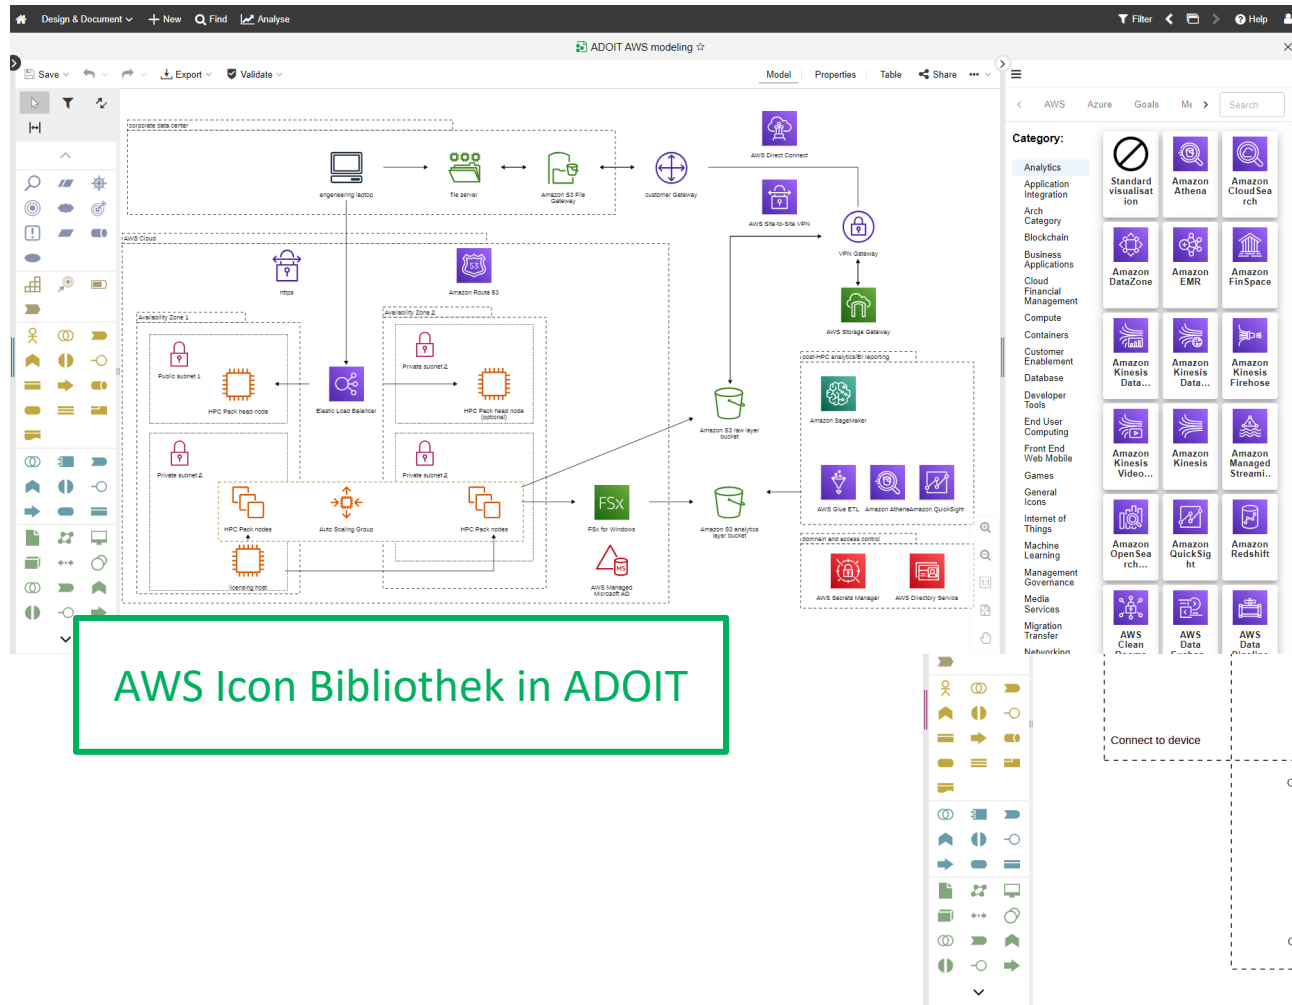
Design & Document + New Find Analyse Filter Help

ADOIT AWS modeling ☆

Save Export Validate Model Properties Table Share

corporate data center
engeneering laptop
file server
Amazon S3 File Gateway
customer Gateway
AWS Direct Connect
AWS Site-to-Site VPN
VPN Gateway
AWS Storage Gateway
AWS Cloud
https
Amazon Route 53
Availability Zone 1
Availability Zone 2
Public subnet 1
HPC Pack head node
Elastic Load Balancer
Private subnet 2
HPC Pack head node (optional)
Amazon S3 raw layer bucket
post-HPC analytics/BI reporting
Amazon SageMaker
Private subnet 2
Private subnet 2
HPC Pack nodes
Auto Scaling Group
HPC Pack nodes
FSx for Windows
Amazon S3 analytics layer bucket
AWS Glue ETL
Amazon Athena
Amazon QuickSight
licensing host
AWS Managed Microsoft AD
domain and access control
AWS Secrets Manager
AWS Directory Service

AWS Azure Goals Search

Category:
Analytics
Application Integration
Arch Category
Blockchain
Business Applications
Cloud Financial Management
Compute
Containers
Customer Enablement
Database
Developer Tools
End User Computing
Front End Web Mobile
Games
General Icons
Internet of Things
Machine Learning
Management Governance
Media Services
Migration Transfer
Networking

Standard visualisation
Amazon Athena
Amazon CloudSearch
Amazon DataZone
Amazon EMR
Amazon FinSpace
Amazon Kinesis Data...
Amazon Kinesis Data...
Amazon Kinesis Firehose
Amazon Kinesis Video...
Amazon Kinesis
Amazon Managed Streami...
Amazon OpenSearch...
Amazon QuickSight
Amazon Redshift
AWS Clean
AWS Data
AWS Data

AWS Icon Bibliothek in ADOIT

Connect to device